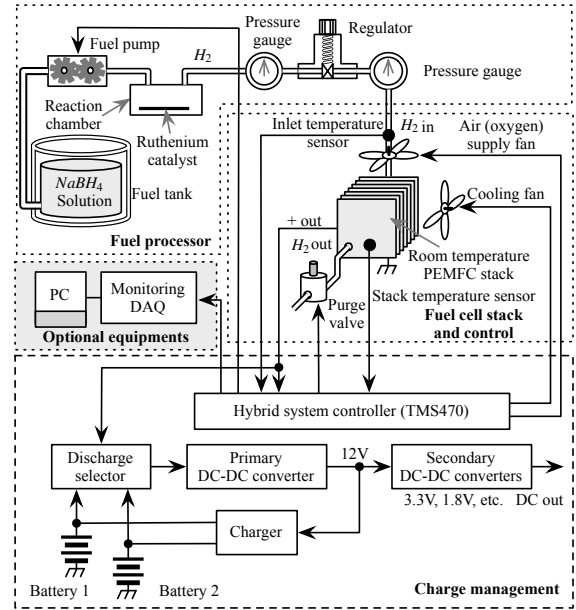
Fuel pump

Pressure gauge

Regulator

$H_2$

Pressure gauge

Reaction chamber

Ruthenium catalyst

$NaBH_4$ Solution

Fuel tank

Fuel processor

Inlet temperature sensor

$H_2$ in

Air (oxygen) supply fan

Cooling fan

+ out

$H_2$ out

Room temperature PEMFC stack

Stack temperature sensor

Purge valve

Fuel cell stack and control

PC

Monitoring DAQ

Optional equipments

Hybrid system controller (TMS470)

Discharge selector

Primary DC-DC converter

12V

Secondary DC-DC converters

3.3V, 1.8V, etc.

DC out

Charger

Battery 1

Battery 2

Charge management